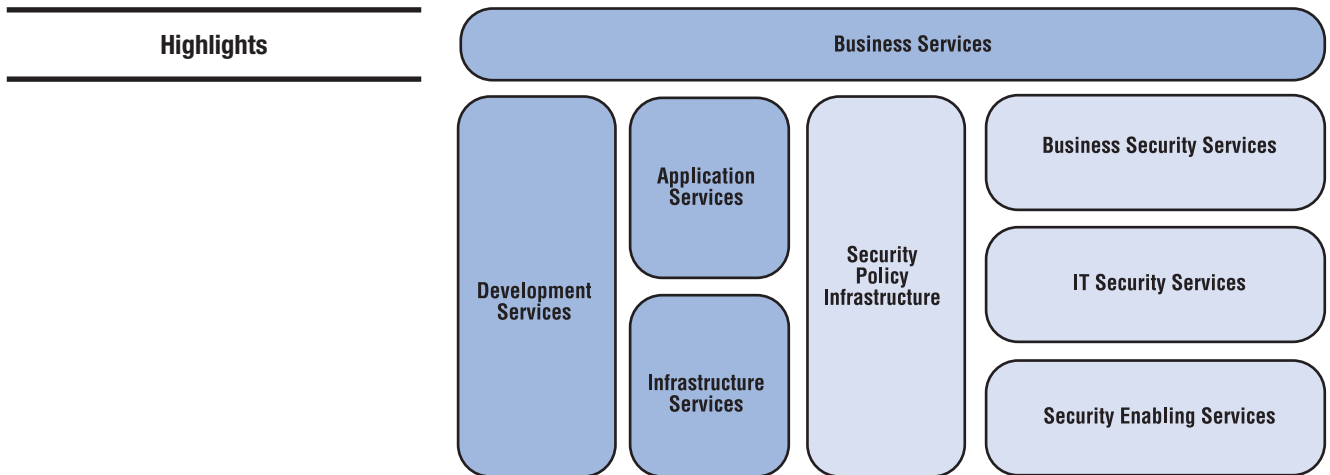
Highlights

Business Services

Development Services

Application Services

Infrastructure Services

Security Policy Infrastructure

Business Security Services

IT Security Services

Security Enabling Services